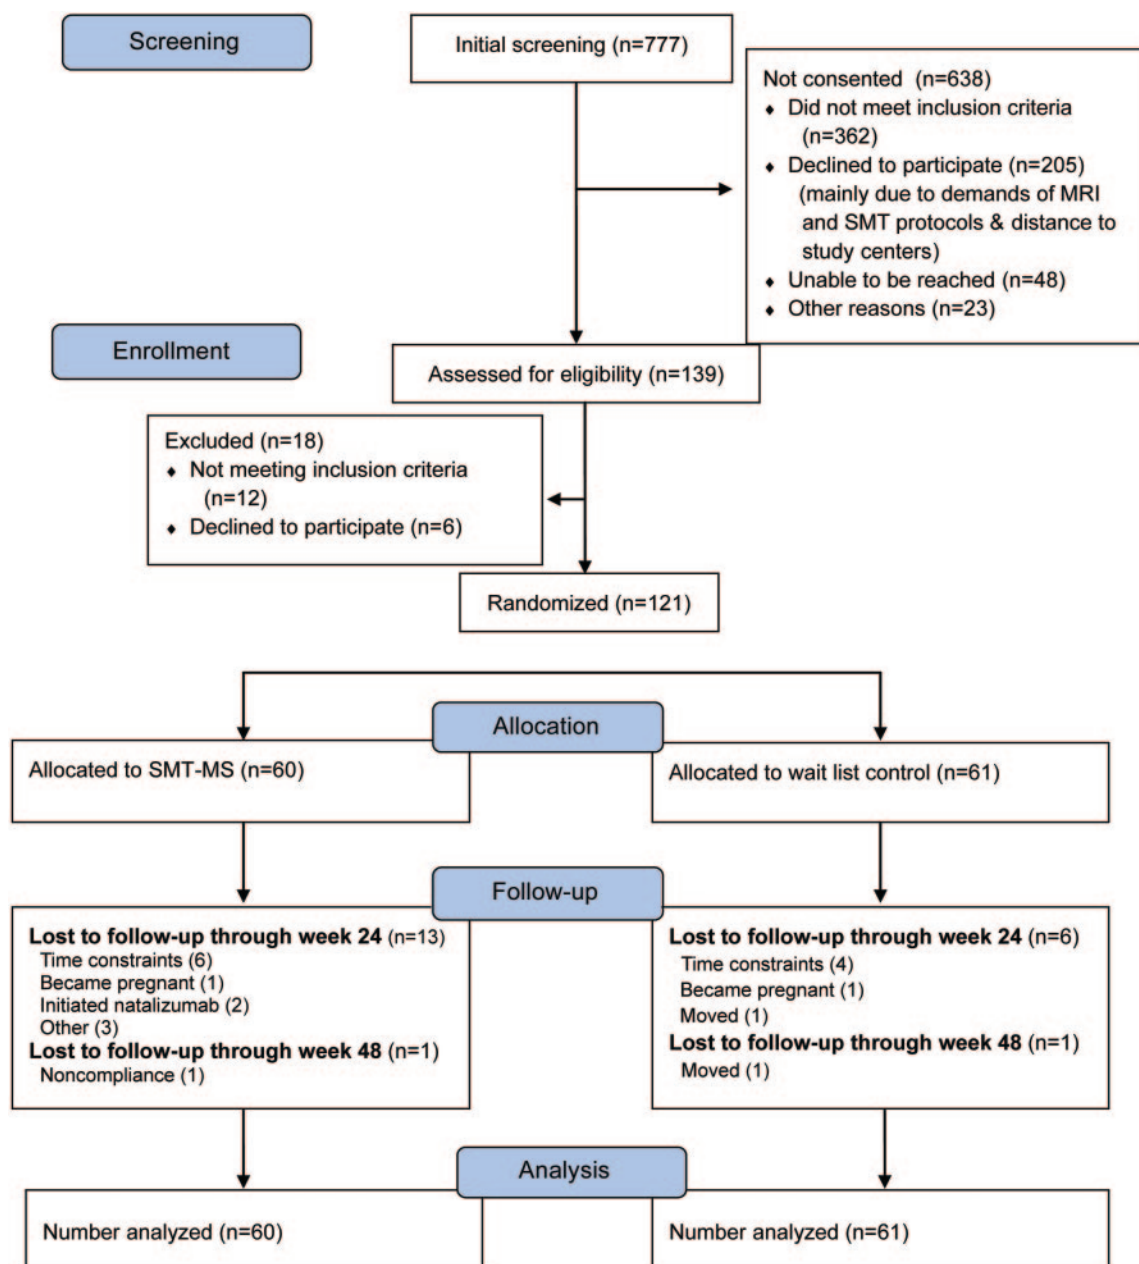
Screening

Initial screening (n=777)

Not consented (n=638)
• Did not meet inclusion criteria (n=362)
• Declined to participate (n=205) (mainly due to demands of MRI and SMT protocols & distance to study centers)
• Unable to be reached (n=48)
• Other reasons (n=23)

Enrollment

Assessed for eligibility (n=139)

Excluded (n=18)
• Not meeting inclusion criteria (n=12)
• Declined to participate (n=6)

Randomized (n=121)

Allocation

Allocated to SMT-MS (n=60)

Allocated to wait list control (n=61)

Follow-up

**Lost to follow-up through week 24** (n=13)
Time constraints (6)
Became pregnant (1)
Initiated natalizumab (2)
Other (3)
**Lost to follow-up through week 48** (n=1)
Noncompliance (1)

**Lost to follow-up through week 24** (n=6)
Time constraints (4)
Became pregnant (1)
Moved (1)
**Lost to follow-up through week 48** (n=1)
Moved (1)

Analysis

Number analyzed (n=60)

Number analyzed (n=61)